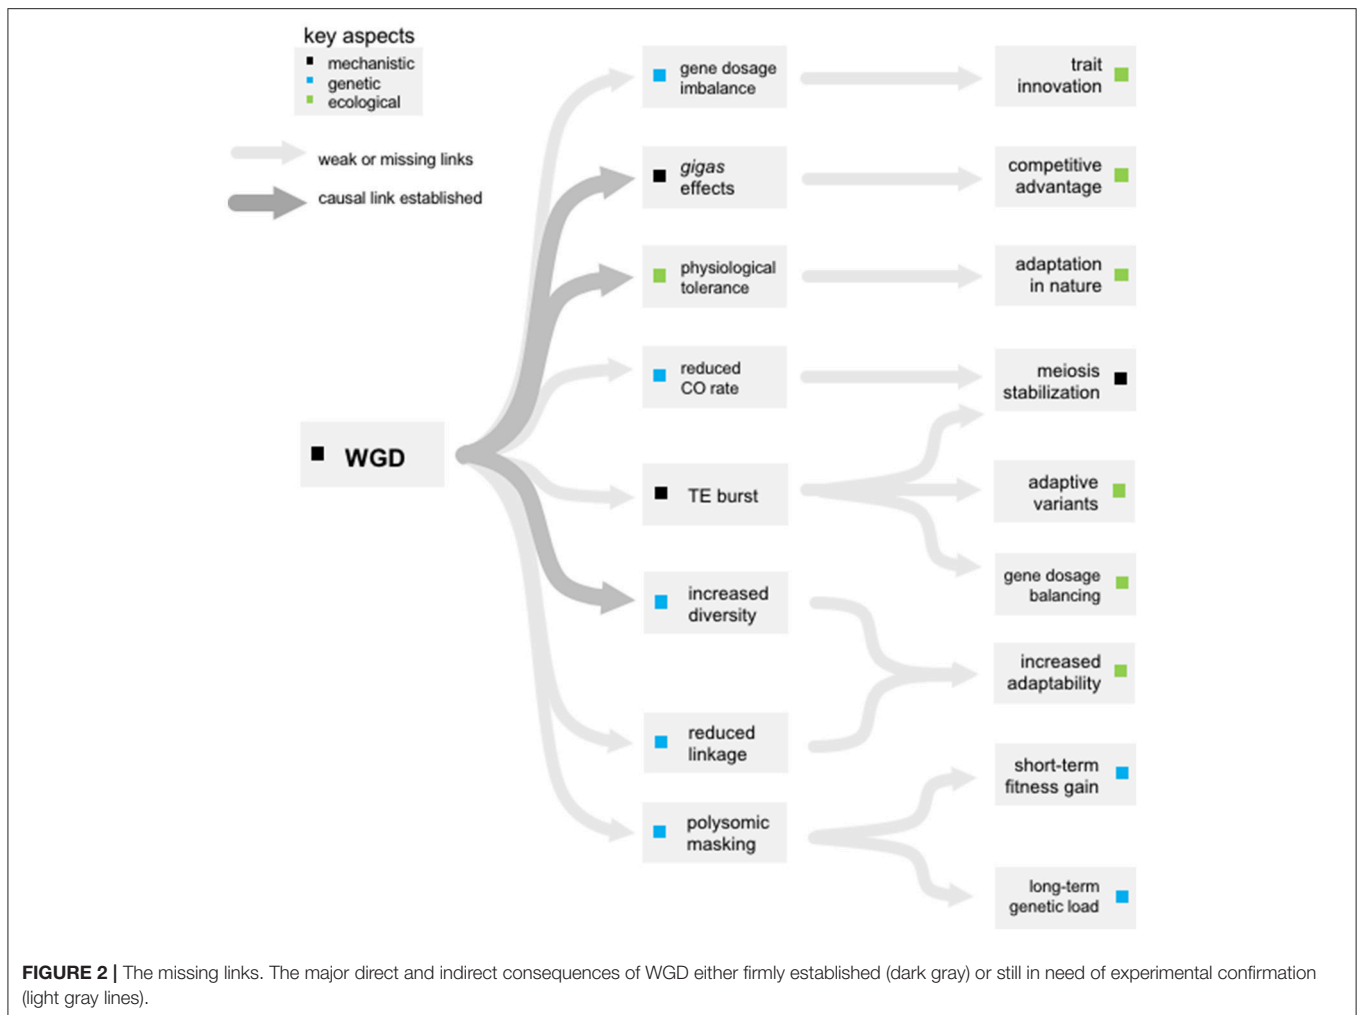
key aspects
mechanistic
genetic
ecological

weak or missing links
causal link established

WGD

gene dosage imbalance

gigas effects

physiological tolerance

reduced CO rate

TE burst

increased diversity

reduced linkage

polysomic masking

trait innovation

competitive advantage

adaptation in nature

meiosis stabilization

adaptive variants

gene dosage balancing

increased adaptability

short-term fitness gain

long-term genetic load

**FIGURE 2 |** The missing links. The major direct and indirect consequences of WGD either firmly established (dark gray) or still in need of experimental confirmation (light gray lines).